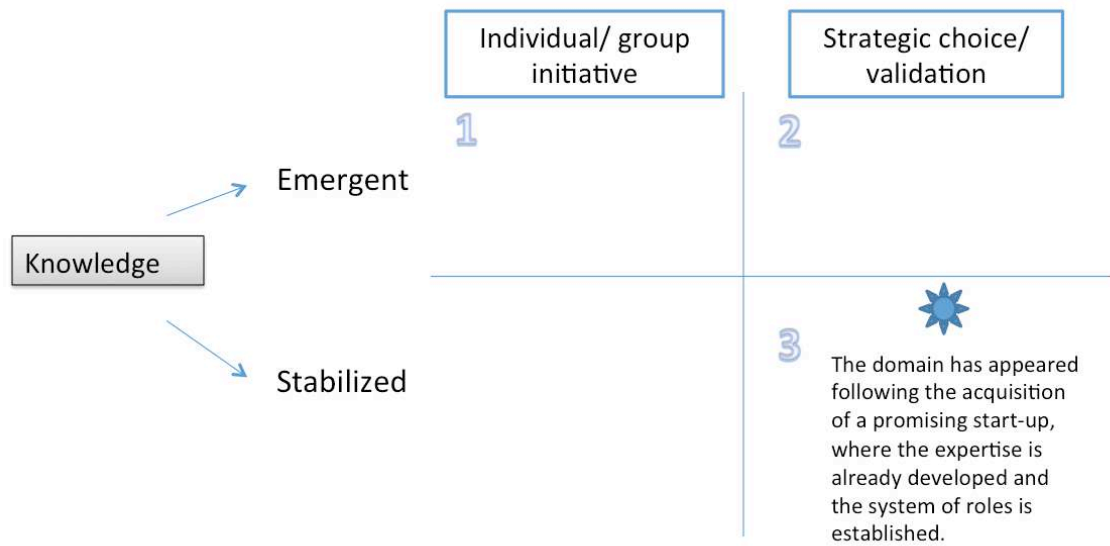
Individual/ group initiative

Strategic choice/ validation

1

2

Emergent

Knowledge

Stabilized

3

The domain has appeared following the acquisition of a promising start-up, where the expertise is already developed and the system of roles is established.